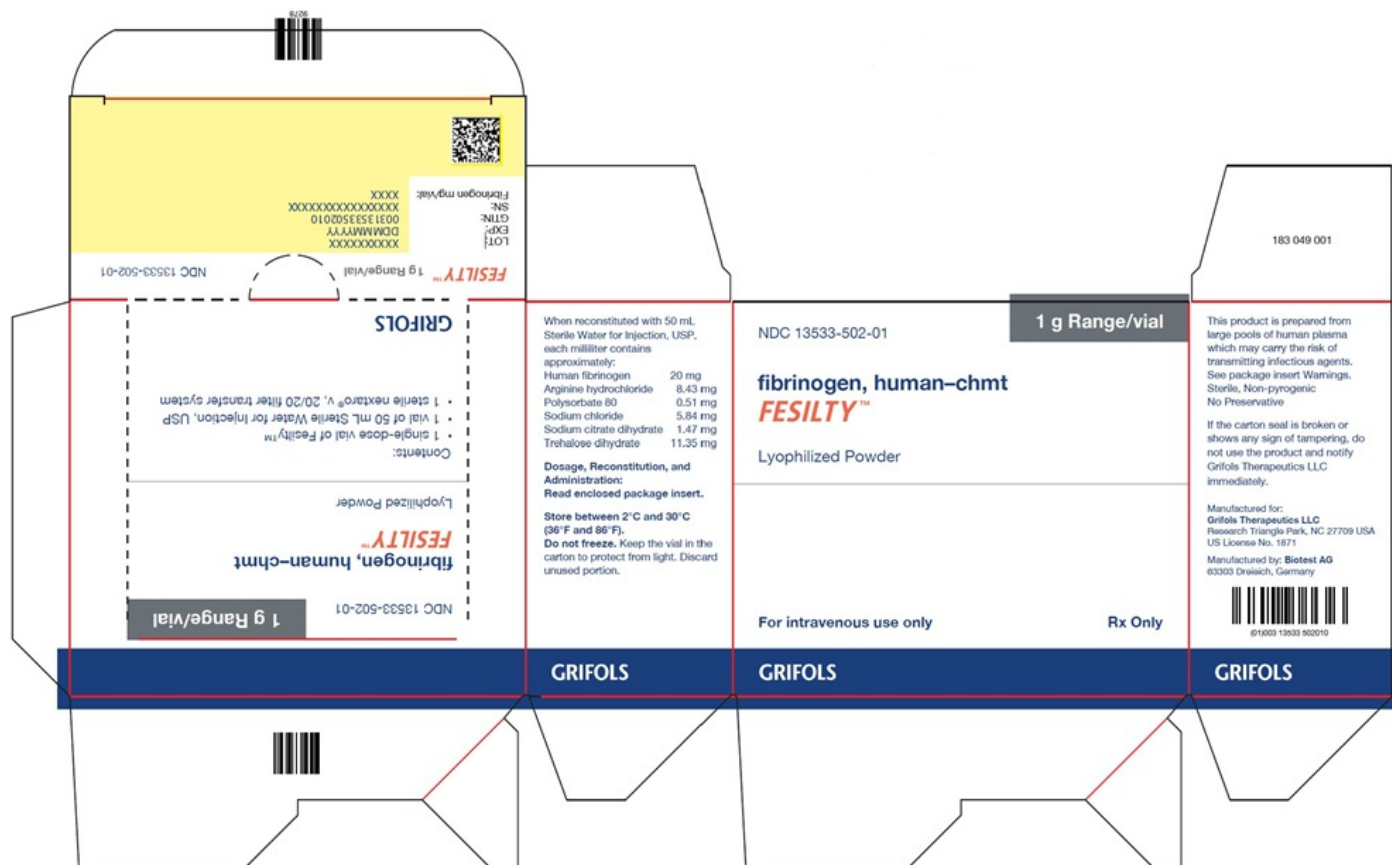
9276

LOT: XXXXXXXXX
EXP: DDMMMYYYY
GTIN: 00313533502010
SN: XXXXXXXXXXXXXXXX
Fibrinogen mg/vial: XXXX

FESILTY™ 1 g Range/vial NDC 13533-502-01

GRIFOLS

Contents:
• 1 single-dose vial of Fesilty™
• 1 vial of 50 mL Sterile Water for Injection, USP
• 1 sterile nextaro® v. 20/20 filter transfer system

Lyophilized Powder

FESILTY™
fibrinogen, human–chmt

NDC 13533-502-01
1 g Range/vial

When reconstituted with 50 mL Sterile Water for Injection, USP, each milliliter contains approximately:

| | |
|---|---|
| Human fibrinogen | 20 mg |
| Arginine hydrochloride | 8.43 mg |
| Polysorbate 80 | 0.51 mg |
| Sodium chloride | 5.84 mg |
| Sodium citrate dihydrate | 1.47 mg |
| Trehalose dihydrate | 11.35 mg |

Dosage, Reconstitution, and Administration:
Read enclosed package insert.

Store between 2°C and 30°C (36°F and 86°F).
Do not freeze. Keep the vial in the carton to protect from light. Discard unused portion.

GRIFOLS

NDC 13533-502-01
1 g Range/vial

fibrinogen, human–chmt
FESILTY™

Lyophilized Powder

For intravenous use only
Rx Only

GRIFOLS

183 049 001

This product is prepared from large pools of human plasma which may carry the risk of transmitting infectious agents. See package insert Warnings. Sterile, Non-pyrogenic
No Preservative

If the carton seal is broken or shows any sign of tampering, do not use the product and notify Grifols Therapeutics LLC immediately.

Manufactured for:
Grifols Therapeutics LLC
Research Triangle Park, NC 27709 USA
US License No. 1871

Manufactured by: Biotest AG
63303 Dreieich, Germany

(01)003 13533 502010

GRIFOLS